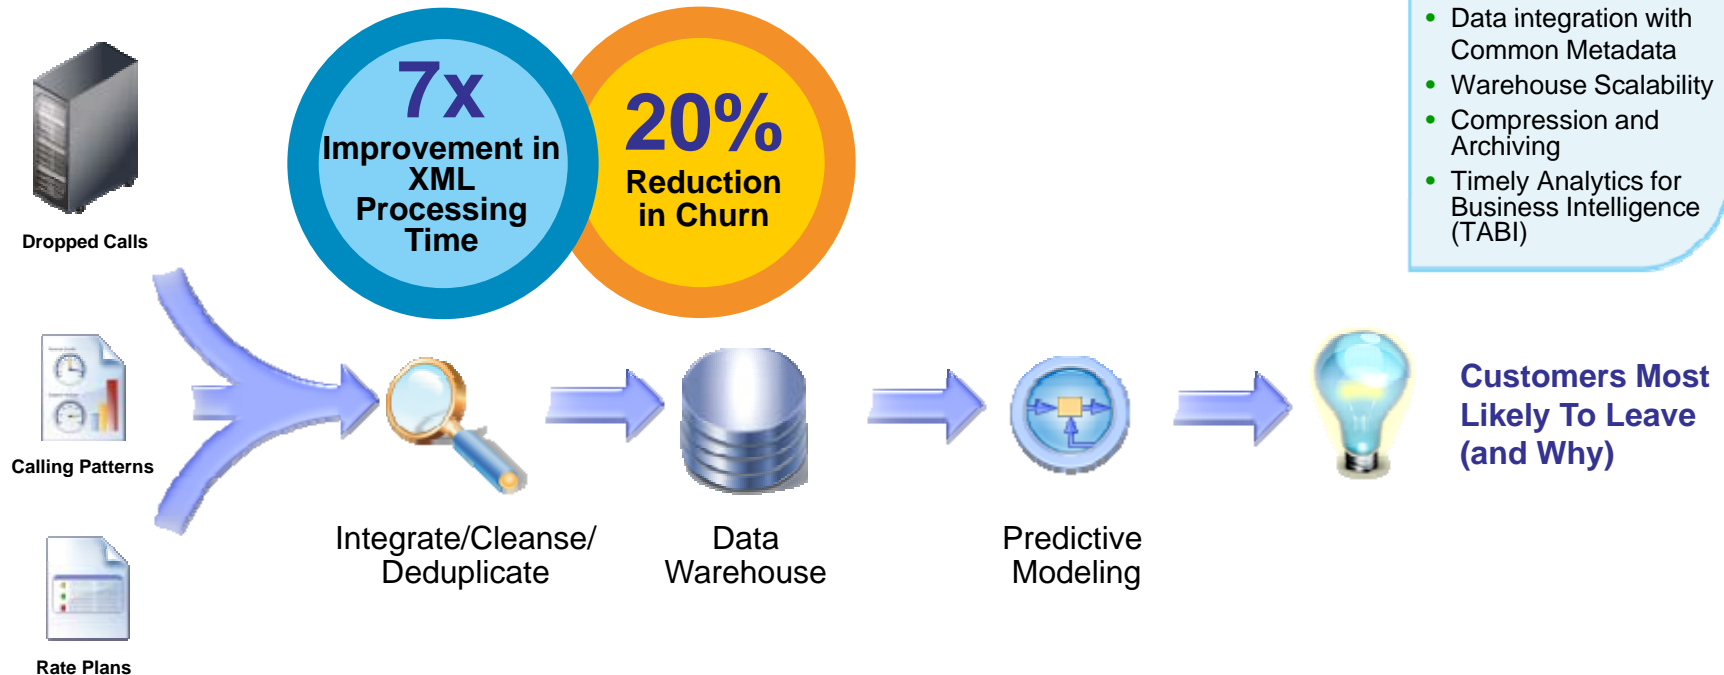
Dropped Calls

7x
Improvement in XML Processing Time

20%
Reduction in Churn

- Data integration with Common Metadata
- Warehouse Scalability
- Compression and Archiving
- Timely Analytics for Business Intelligence (TABI)

Calling Patterns

Rate Plans

Integrate/Cleanse/ Deduplicate

Data Warehouse

Predictive Modeling

Customers Most Likely To Leave (and Why)